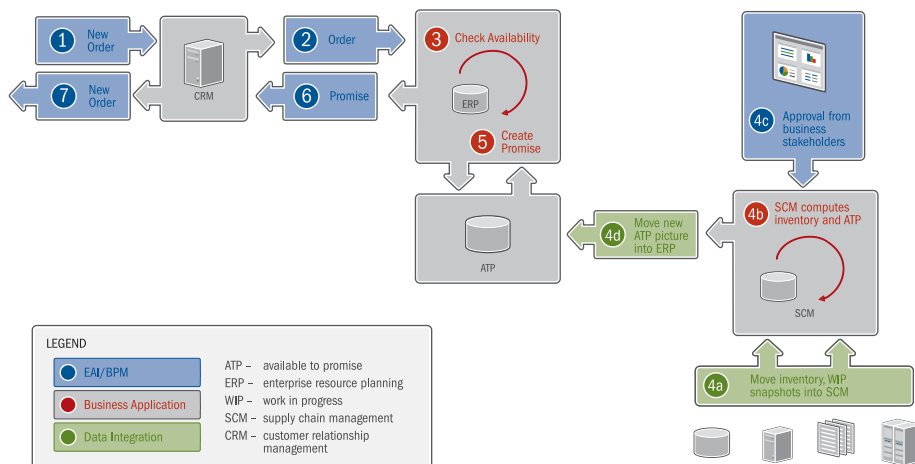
1 New Order

CRM

2 Order

3 Check Availability

ERP

5 Create Promise

6 Promise

7 New Order

ATP

4c Approval from business stakeholders

4b SCM computes inventory and ATP

SCM

4d Move new ATP picture into ERP

4a Move inventory, WIP snapshots into SCM

LEGEND

EAI/BPM

Business Application

Data Integration

ATP – available to promise
ERP – enterprise resource planning
WIP – work in progress
SCM – supply chain management
CRM – customer relationship management